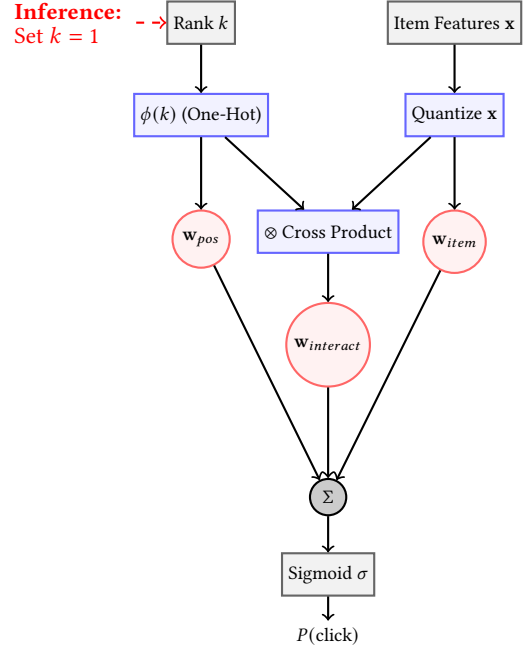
**Inference:**
Set $k = 1$

Rank $k$

Item Features $\mathbf{x}$

$\phi(k)$ (One-Hot)

Quantize $\mathbf{x}$

$\mathbf{w}_{pos}$

$\otimes$ Cross Product

$\mathbf{w}_{item}$

$\mathbf{w}_{interact}$

$\Sigma$

Sigmoid $\sigma$

$P(\text{click})$